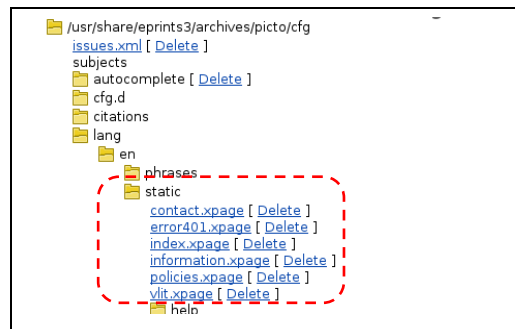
/usr/share/eprints3/archives/picto/cfg
issues.xml [ Delete ]
subjects
autocomplete [ Delete ]
cfg.d
citations
lang
en
phrases
static
contact.xpage [ Delete ]
error401.xpage [ Delete ]
index.xpage [ Delete ]
information.xpage [ Delete ]
policies.xpage [ Delete ]
vlit.xpage [ Delete ]
help